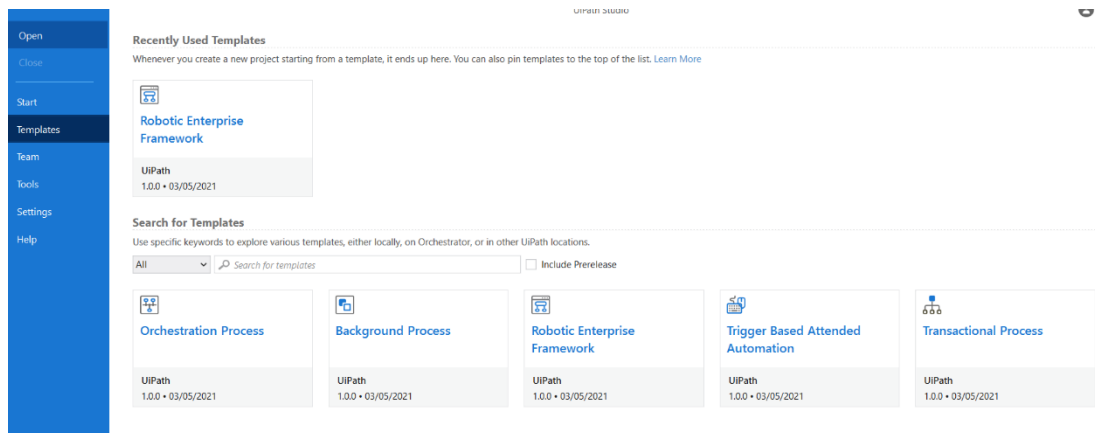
UiPath Studio

Open
Close
Start
Templates
Team
Tools
Settings
Help

Recently Used Templates
Whenever you create a new project starting from a template, it ends up here. You can also pin templates to the top of the list. Learn More

Robotic Enterprise Framework
UiPath
1.0.0 • 03/05/2021

Search for Templates
Use specific keywords to explore various templates, either locally, on Orchestrator, or in other UiPath locations.

All
Search for templates
Include Prerelease

Orchestration Process
UiPath
1.0.0 • 03/05/2021

Background Process
UiPath
1.0.0 • 03/05/2021

Robotic Enterprise Framework
UiPath
1.0.0 • 03/05/2021

Trigger Based Attended Automation
UiPath
1.0.0 • 03/05/2021

Transactional Process
UiPath
1.0.0 • 03/05/2021